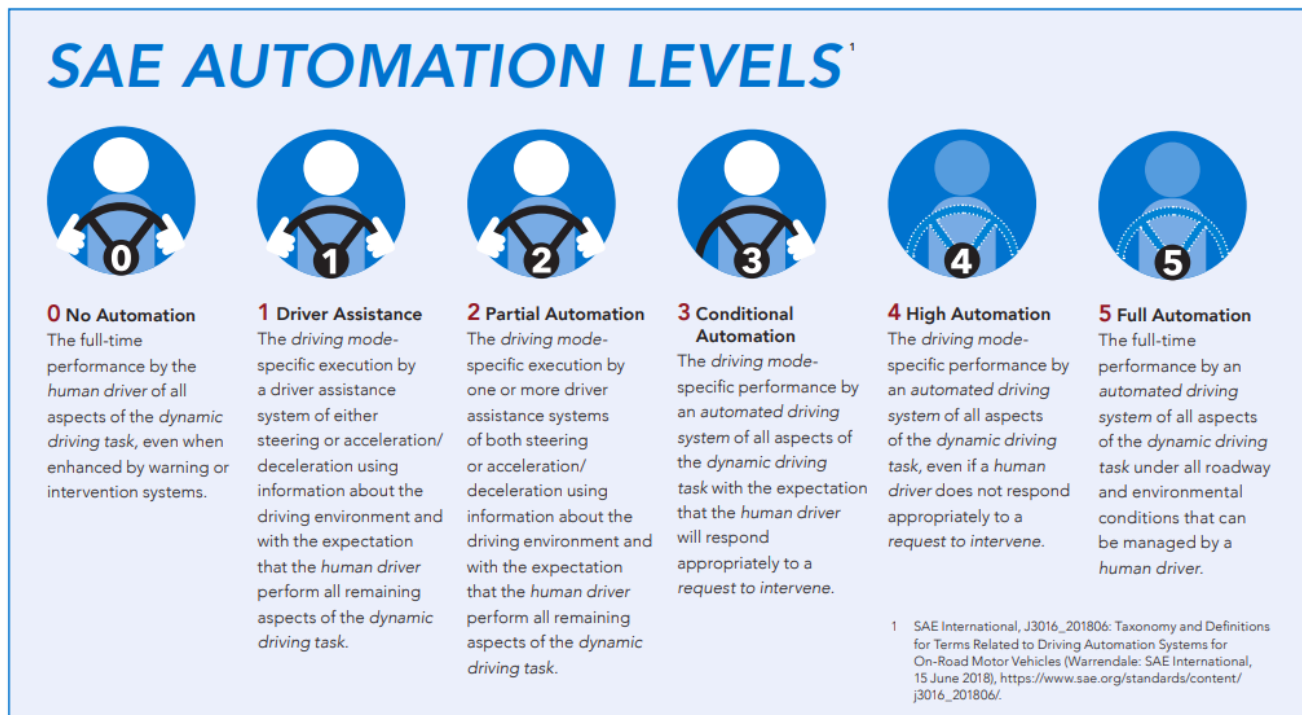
SAE AUTOMATION LEVELS$^1$

0

1

2

3

4

5

0 No Automation
The full-time performance by the human driver of all aspects of the dynamic driving task, even when enhanced by warning or intervention systems.

1 Driver Assistance
The driving mode-specific execution by a driver assistance system of either steering or acceleration/deceleration using information about the driving environment and with the expectation that the human driver perform all remaining aspects of the dynamic driving task.

2 Partial Automation
The driving mode-specific execution by one or more driver assistance systems of both steering or acceleration/deceleration using information about the driving environment and with the expectation that the human driver perform all remaining aspects of the dynamic driving task.

3 Conditional Automation
The driving mode-specific performance by an automated driving system of all aspects of the dynamic driving task with the expectation that the human driver will respond appropriately to a request to intervene.

4 High Automation
The driving mode-specific performance by an automated driving system of all aspects of the dynamic driving task, even if a human driver does not respond appropriately to a request to intervene.

5 Full Automation
The full-time performance by an automated driving system of all aspects of the dynamic driving task under all roadway and environmental conditions that can be managed by a human driver.

1 SAE International, J3016_201806: Taxonomy and Definitions for Terms Related to Driving Automation Systems for On-Road Motor Vehicles (Warrendale: SAE International, 15 June 2018), https://www.sae.org/standards/content/j3016_201806/.